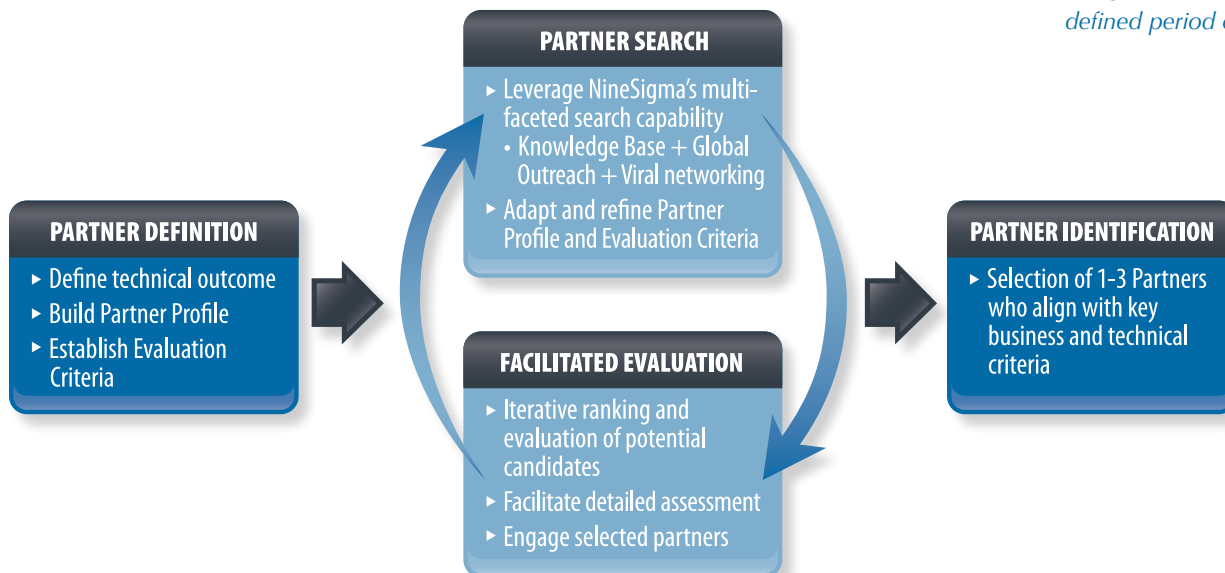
defined period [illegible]

PARTNER DEFINITION
▸ Define technical outcome
▸ Build Partner Profile
▸ Establish Evaluation Criteria

PARTNER SEARCH
▸ Leverage NineSigma's multifaceted search capability
• Knowledge Base + Global Outreach + Viral networking
▸ Adapt and refine Partner Profile and Evaluation Criteria

FACILITATED EVALUATION
▸ Iterative ranking and evaluation of potential candidates
▸ Facilitate detailed assessment
▸ Engage selected partners

PARTNER IDENTIFICATION
▸ Selection of 1-3 Partners who align with key business and technical criteria